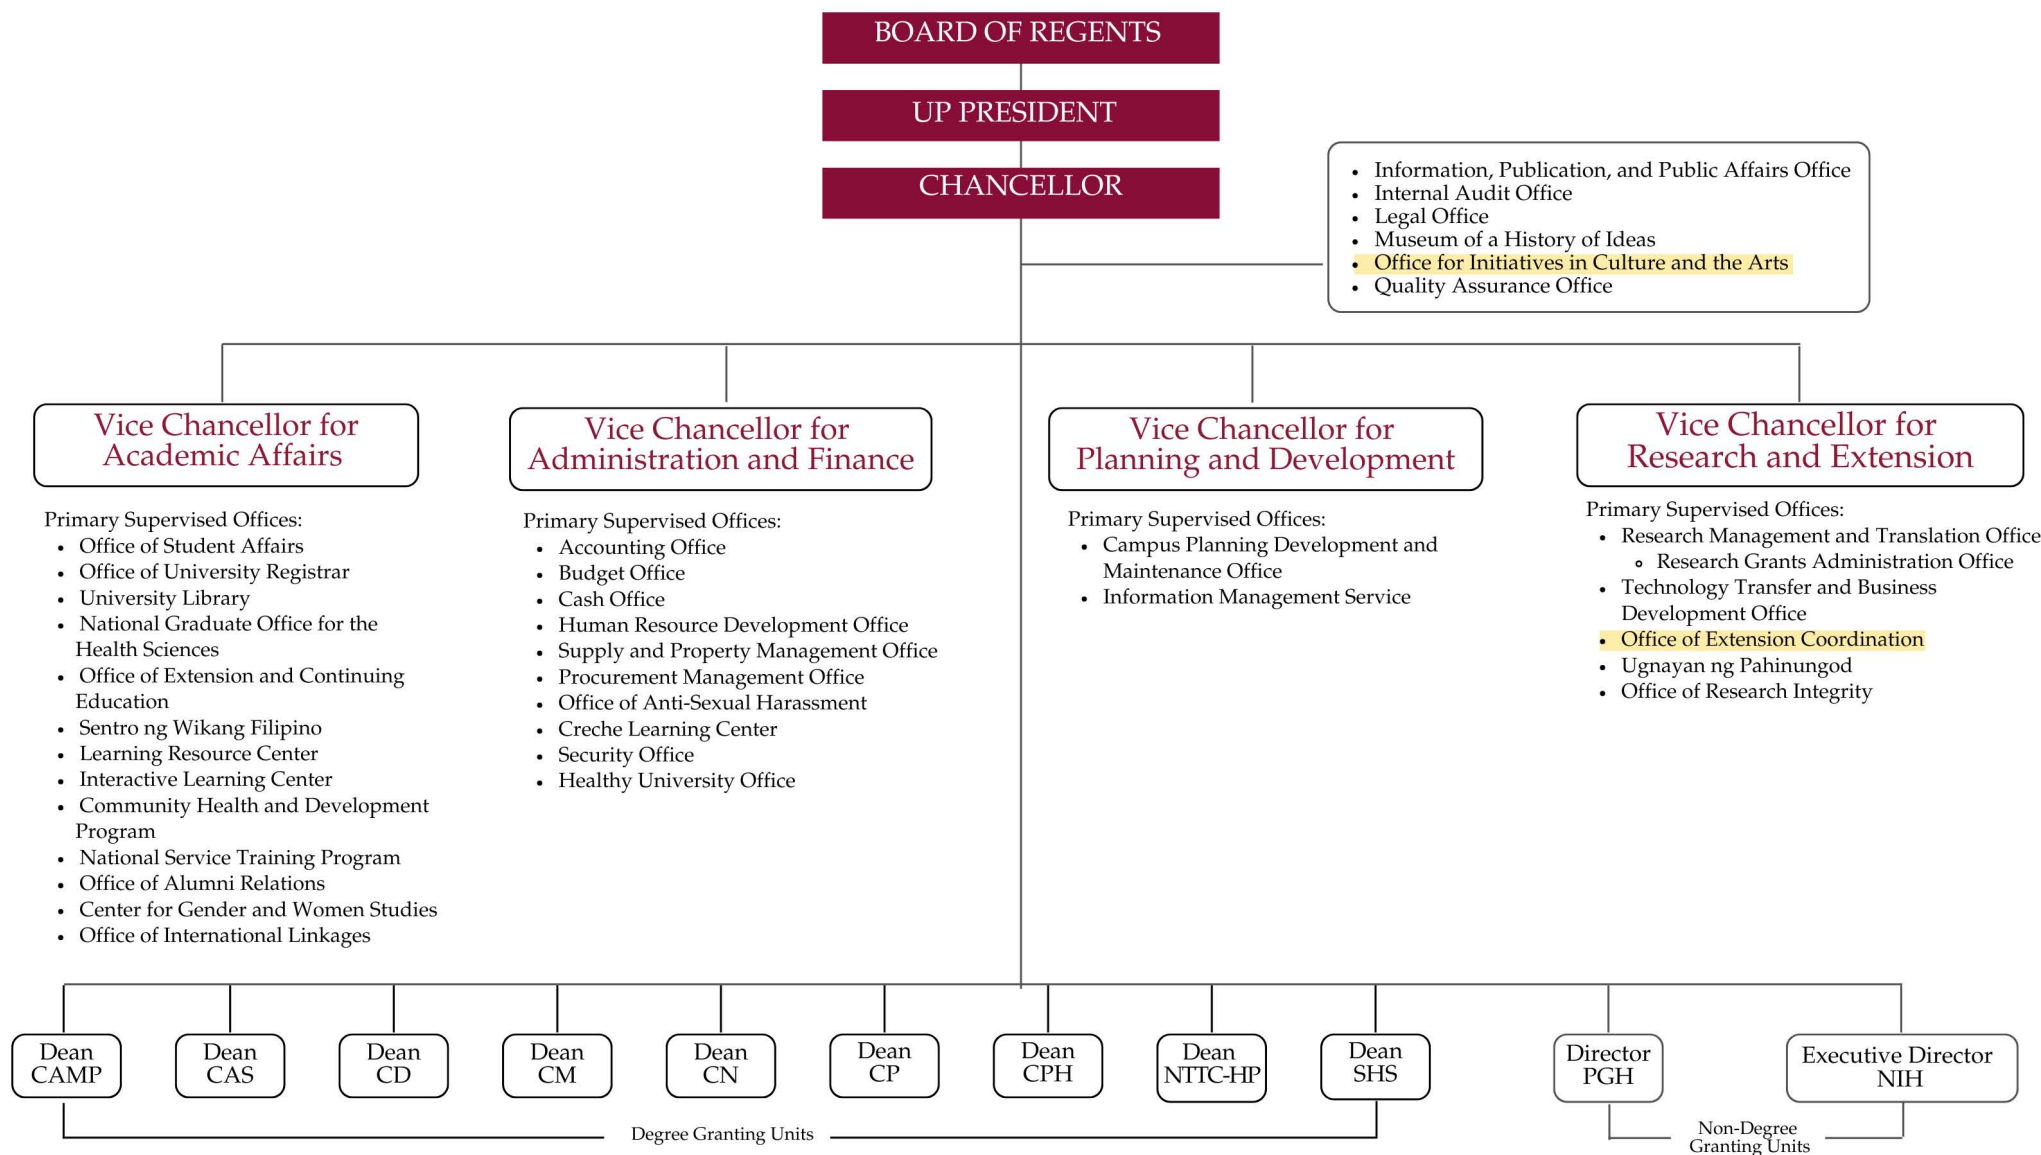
BOARD OF REGENTS

UP PRESIDENT

CHANCELLOR

- Information, Publication, and Public Affairs Office
- Internal Audit Office
- Legal Office
- Museum of a History of Ideas
- Office for Initiatives in Culture and the Arts
- Quality Assurance Office

Vice Chancellor for Academic Affairs

Primary Supervised Offices:
- Office of Student Affairs
- Office of University Registrar
- University Library
- National Graduate Office for the Health Sciences
- Office of Extension and Continuing Education
- Sentro ng Wikang Filipino
- Learning Resource Center
- Interactive Learning Center
- Community Health and Development Program
- National Service Training Program
- Office of Alumni Relations
- Center for Gender and Women Studies
- Office of International Linkages

Vice Chancellor for Administration and Finance

Primary Supervised Offices:
- Accounting Office
- Budget Office
- Cash Office
- Human Resource Development Office
- Supply and Property Management Office
- Procurement Management Office
- Office of Anti-Sexual Harassment
- Creche Learning Center
- Security Office
- Healthy University Office

Vice Chancellor for Planning and Development

Primary Supervised Offices:
- Campus Planning Development and Maintenance Office
- Information Management Service

Vice Chancellor for Research and Extension

Primary Supervised Offices:
- Research Management and Translation Office
  - Research Grants Administration Office
- Technology Transfer and Business Development Office
- Office of Extension Coordination
- Ugnayan ng Pahinungod
- Office of Research Integrity

Dean CAMP

Dean CAS

Dean CD

Dean CM

Dean CN

Dean CP

Dean CPH

Dean NTTC-HP

Dean SHS

Director PGH

Executive Director NIH

Degree Granting Units

Non-Degree Granting Units